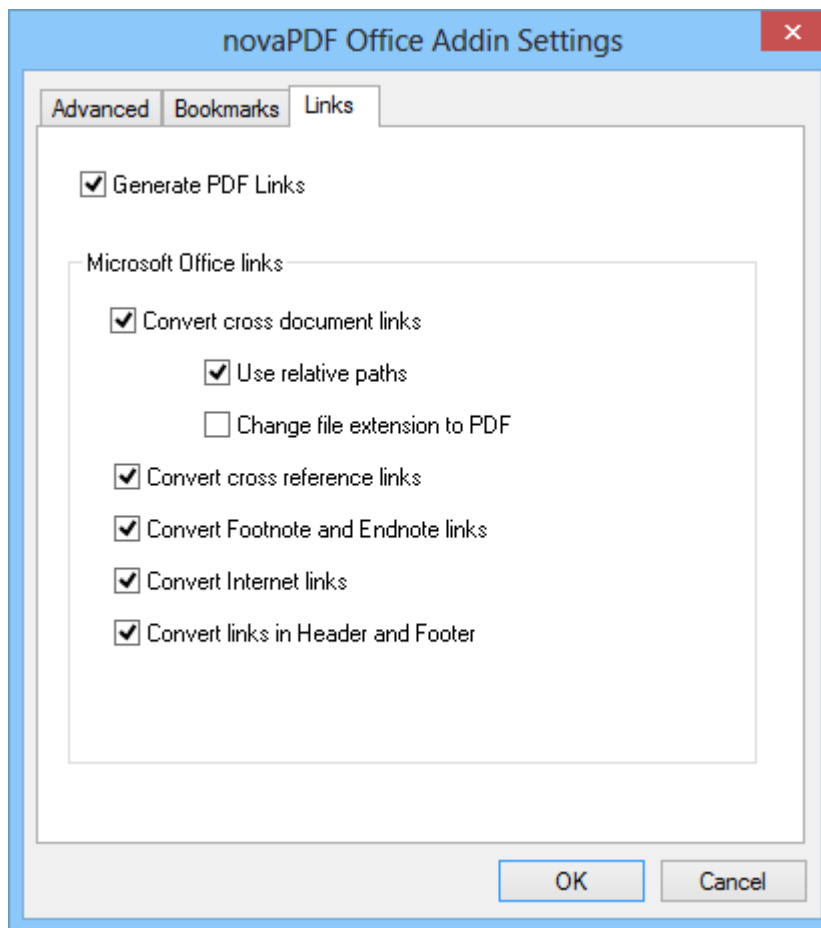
novaPDF Office Addin Settings

Advanced
Bookmarks
Links

Generate PDF Links

Microsoft Office links

Convert cross document links

Use relative paths

Change file extension to PDF

Convert cross reference links

Convert Footnote and Endnote links

Convert Internet links

Convert links in Header and Footer

OK
Cancel